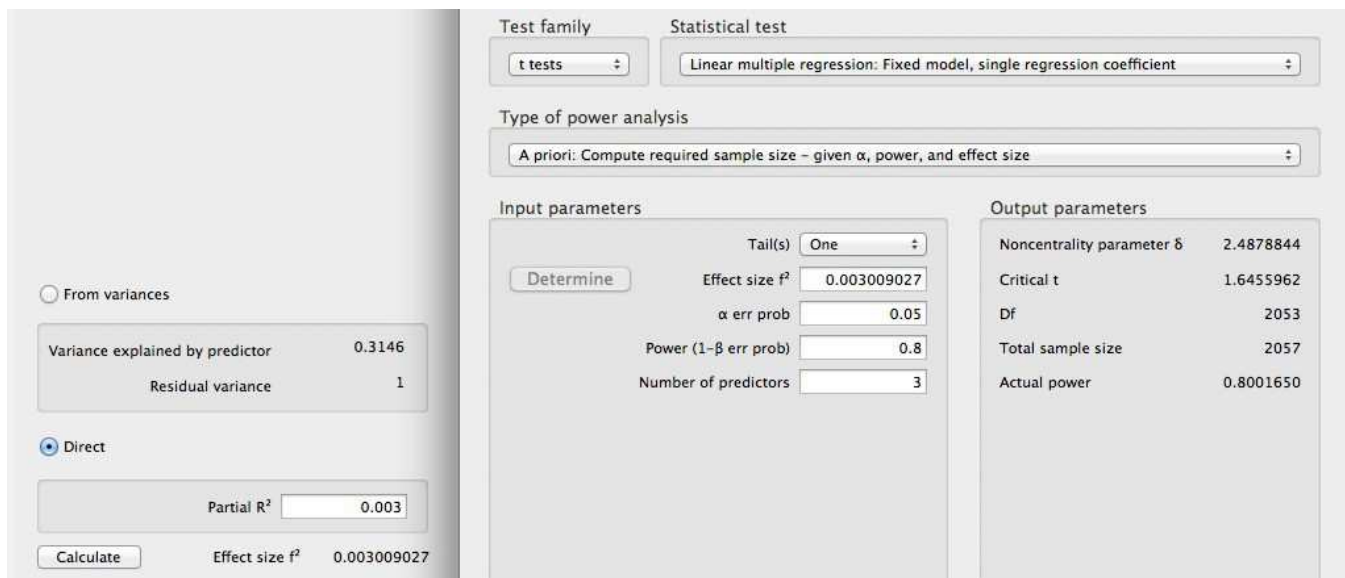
From variances

| | |
|---|---|
| Variance explained by predictor | 0.3146 |
| Residual variance | 1 |

Direct

Partial $R^2$ 0.003

Calculate Effect size $f^2$ 0.003009027

Test family
t tests

Statistical test
Linear multiple regression: Fixed model, single regression coefficient

Type of power analysis
A priori: Compute required sample size – given α, power, and effect size

Input parameters

| | |
|---|---|
| Tail(s) | One |
| Effect size $f^2$ | 0.003009027 |
| α err prob | 0.05 |
| Power (1–β err prob) | 0.8 |
| Number of predictors | 3 |

Determine

Output parameters

| | |
|---|---|
| Noncentrality parameter δ | 2.4878844 |
| Critical t | 1.6455962 |
| Df | 2053 |
| Total sample size | 2057 |
| Actual power | 0.8001650 |